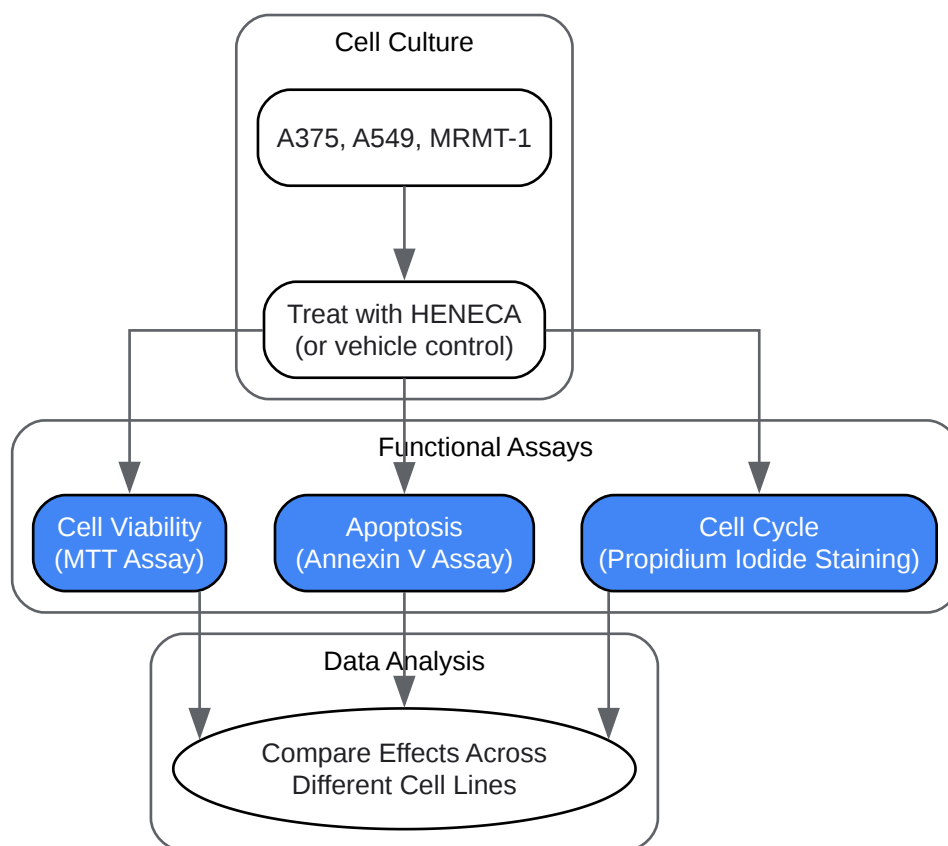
Cell Culture

A375, A549, MRMT-1

Treat with HENECA
(or vehicle control)

Functional Assays

Cell Viability
(MTT Assay)

Apoptosis
(Annexin V Assay)

Cell Cycle
(Propidium Iodide Staining)

Data Analysis

Compare Effects Across
Different Cell Lines